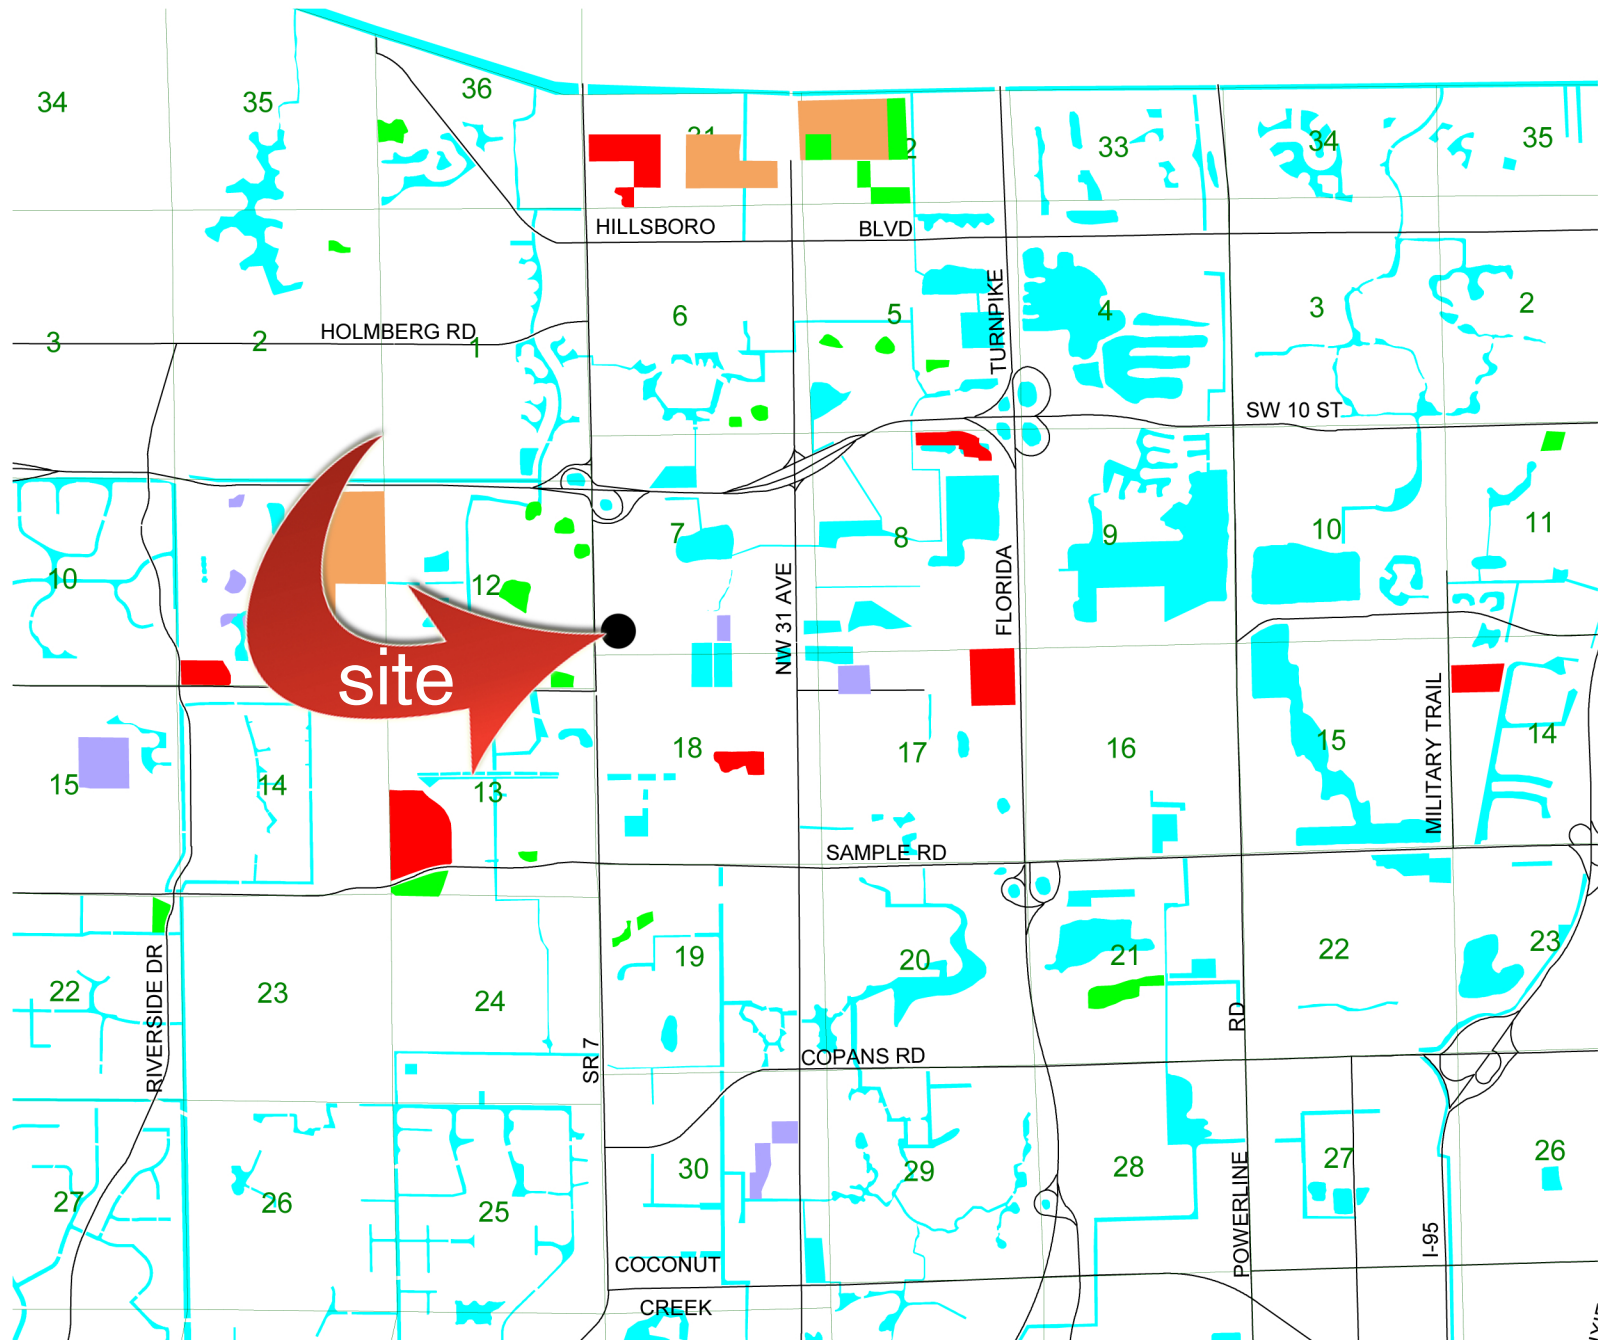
34
35
36
31
32
33
34
35
HILLSBORO
BLVD
HOLMBERG RD
3
2
1
6
5
4
3
2
TURNPIKE
SW 10 ST
10
12
7
8
9
10
11
site
NW 31 AVE
FLORIDA
15
14
13
18
17
16
15
14
MILITARY TRAIL
SAMPLE RD
22
23
24
19
20
21
22
23
RIVERSIDE DR
SR 7
COPANS RD
RD
27
26
25
30
29
28
27
26
COCONUT
CREEK
POWERLINE
I-95